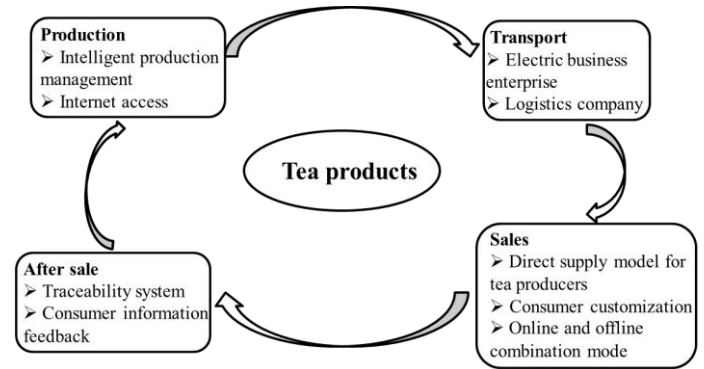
Production
➢ Intelligent production management
➢ Internet access

Transport
➢ Electric business enterprise
➢ Logistics company

Tea products

Sales
➢ Direct supply model for tea producers
➢ Consumer customization
➢ Online and offline combination mode

After sale
➢ Traceability system
➢ Consumer information feedback